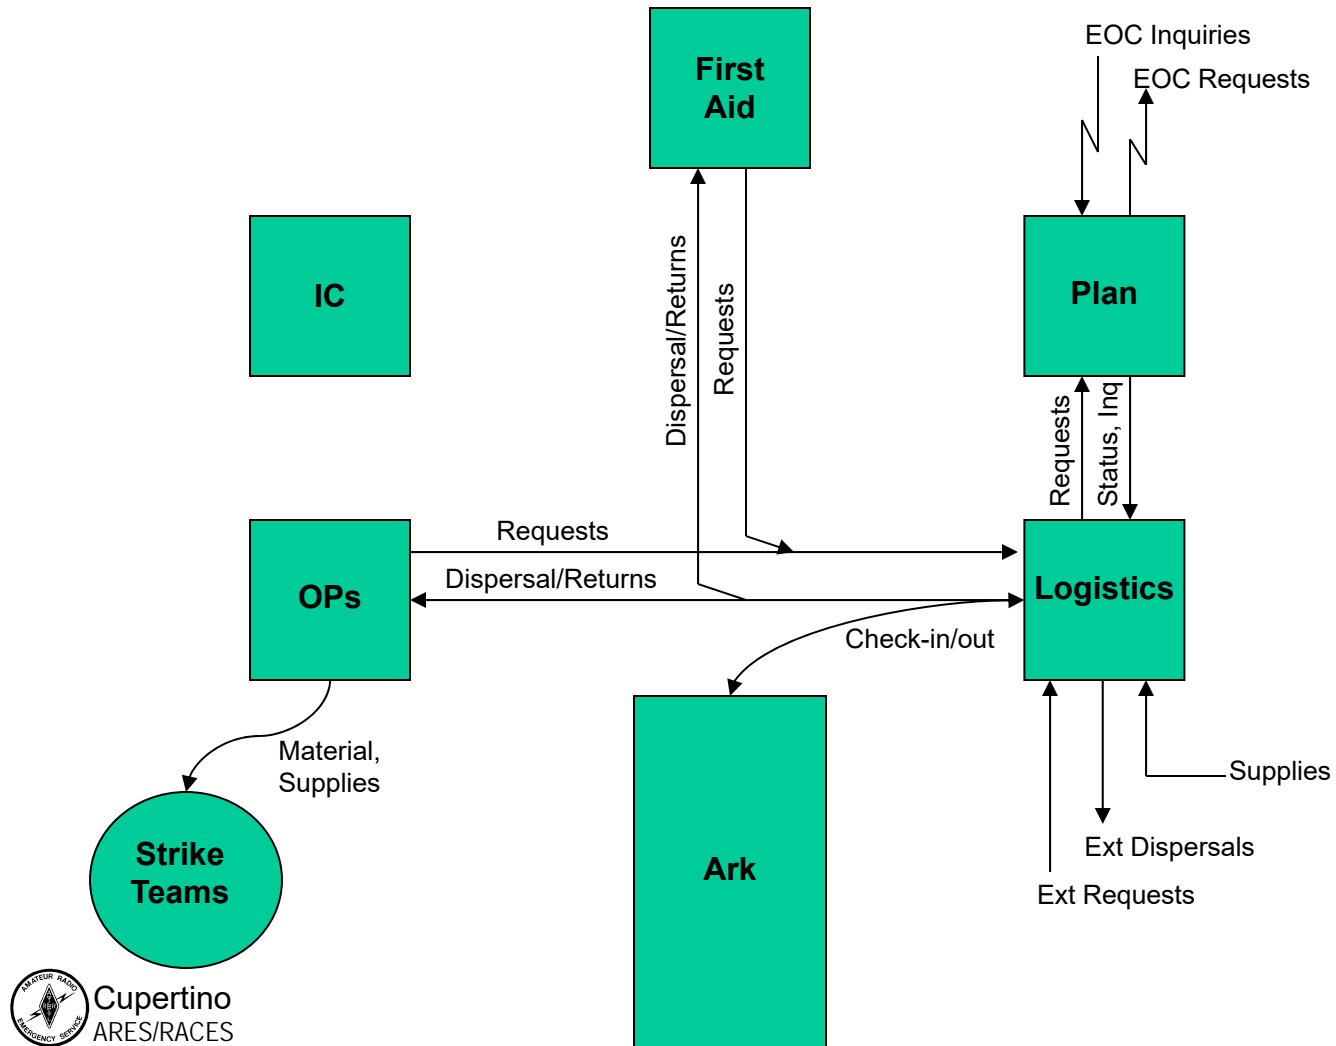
First Aid

EOC Inquiries

EOC Requests

IC

Dispersal/Returns

Requests

Plan

Requests

Status, Inq

OPs

Requests

Dispersal/Returns

Logistics

Check-in/out

Material, Supplies

Supplies

Ext Dispersals

Ext Requests

Strike Teams

Ark

AMATEUR RADIO EMERGENCY SERVICE

Cupertino
ARES/RACES